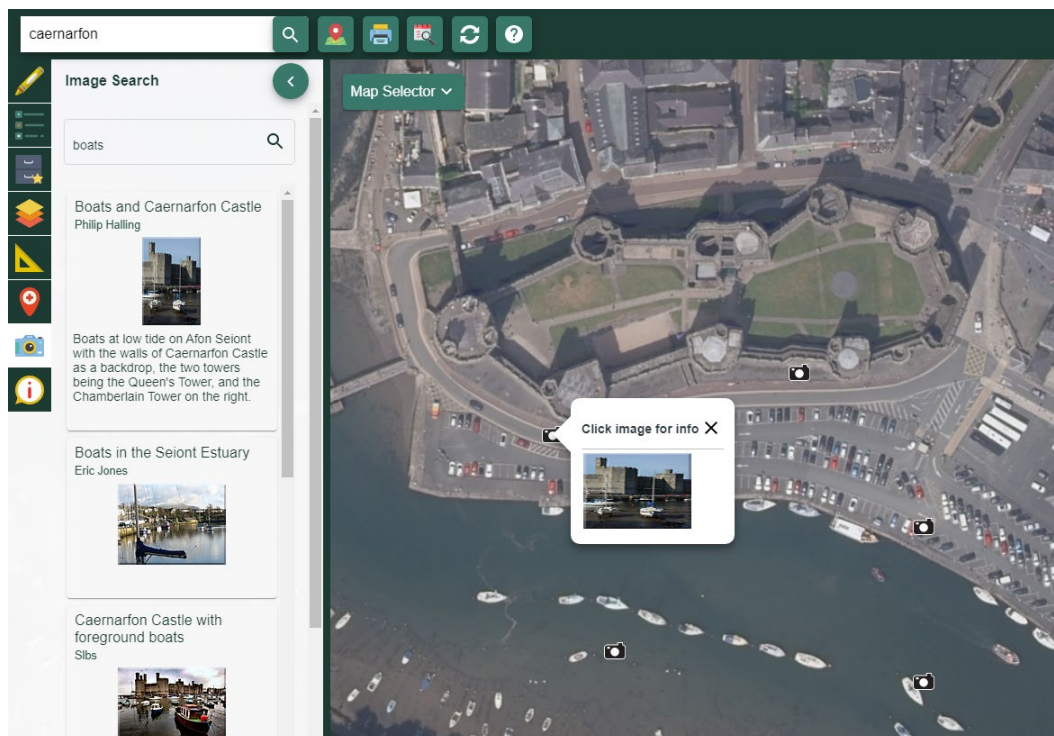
caernarfon

Image Search

boats

Boats and Caernarfon Castle
Philip Halling

Boats at low tide on Afon Seiont with the walls of Caernarfon Castle as a backdrop, the two towers being the Queen's Tower, and the Chamberlain Tower on the right.

Boats in the Seiont Estuary
Eric Jones

Caernarfon Castle with foreground boats
Slbs

Map Selector

Click image for info